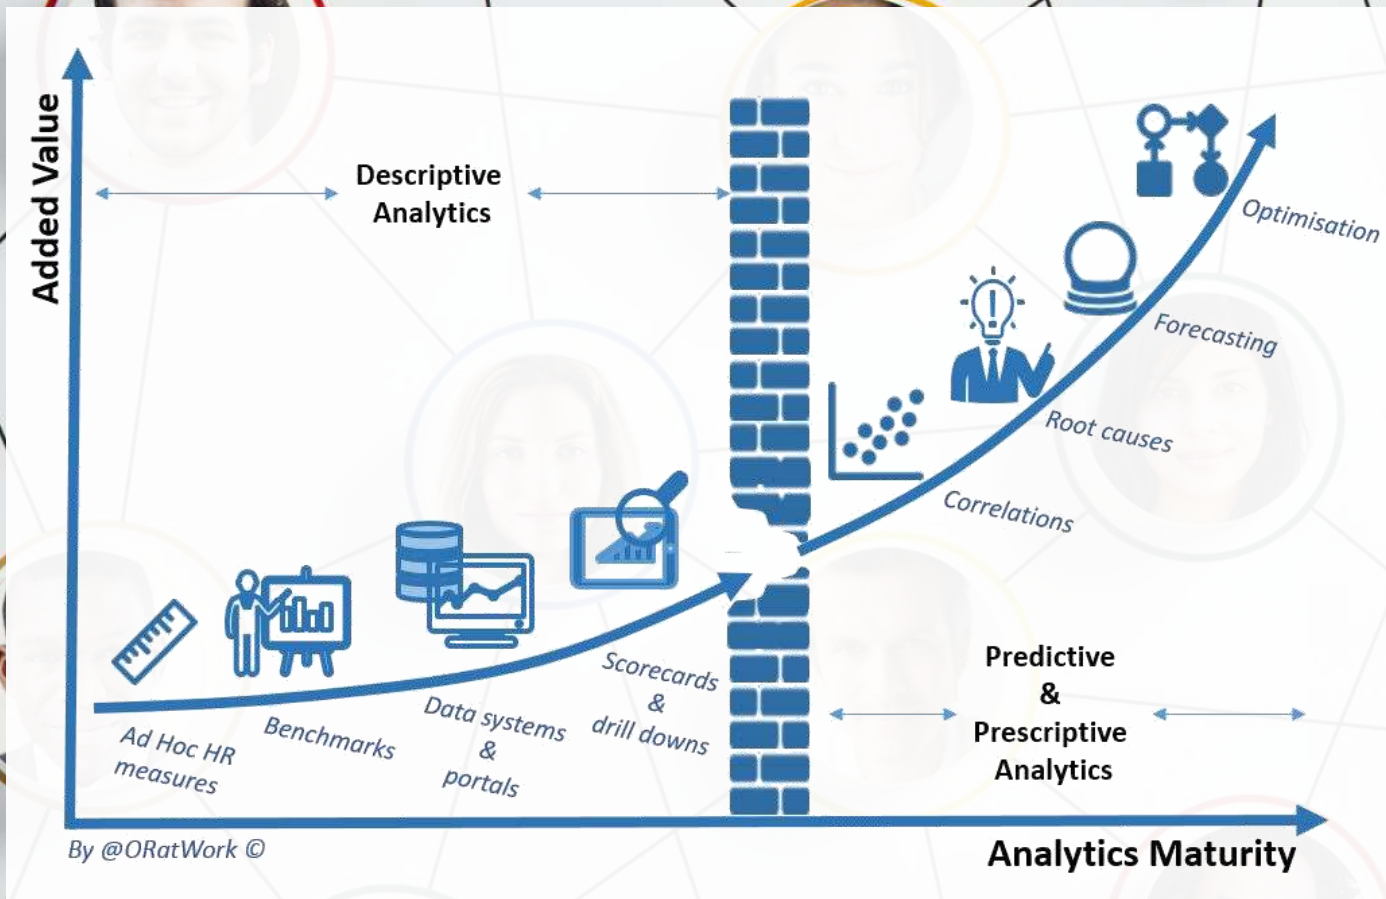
Added Value

Descriptive Analytics

Optimisation

Forecasting

Root causes

Correlations

Scorecards & drill downs

Data systems & portals

Benchmarks

Ad Hoc HR measures

Predictive & Prescriptive Analytics

By @ORatWork ©

Analytics Maturity